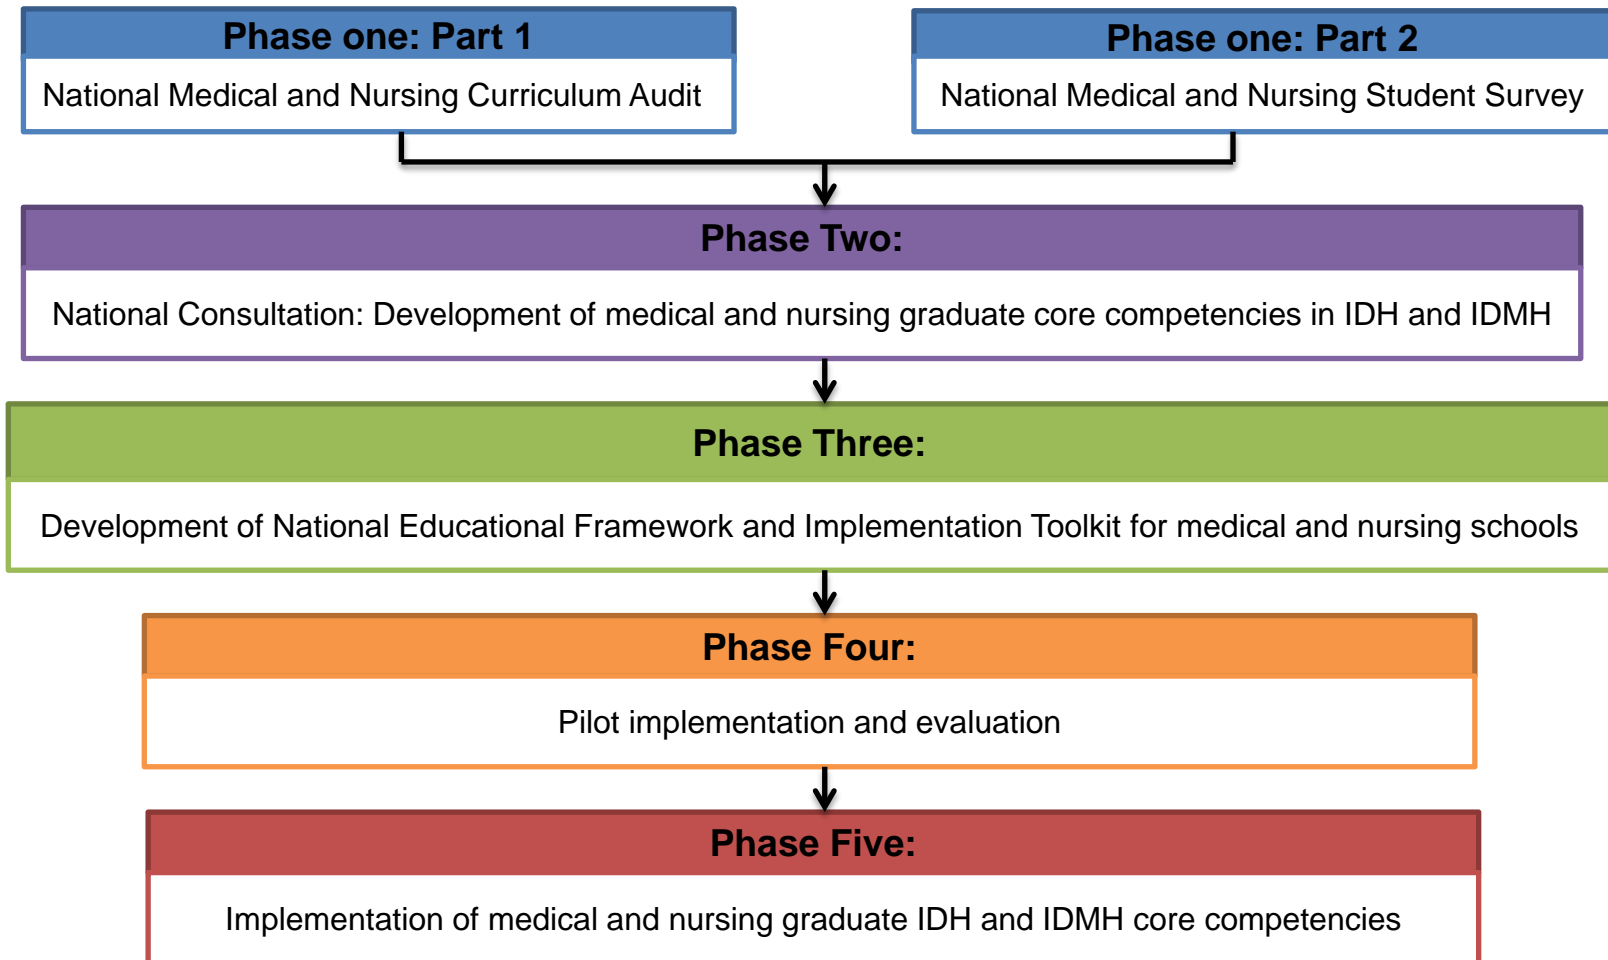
Phase one: Part 1

National Medical and Nursing Curriculum Audit

Phase one: Part 2

National Medical and Nursing Student Survey

Phase Two:

National Consultation: Development of medical and nursing graduate core competencies in IDH and IDMH

Phase Three:

Development of National Educational Framework and Implementation Toolkit for medical and nursing schools

Phase Four:

Pilot implementation and evaluation

Phase Five:

Implementation of medical and nursing graduate IDH and IDMH core competencies